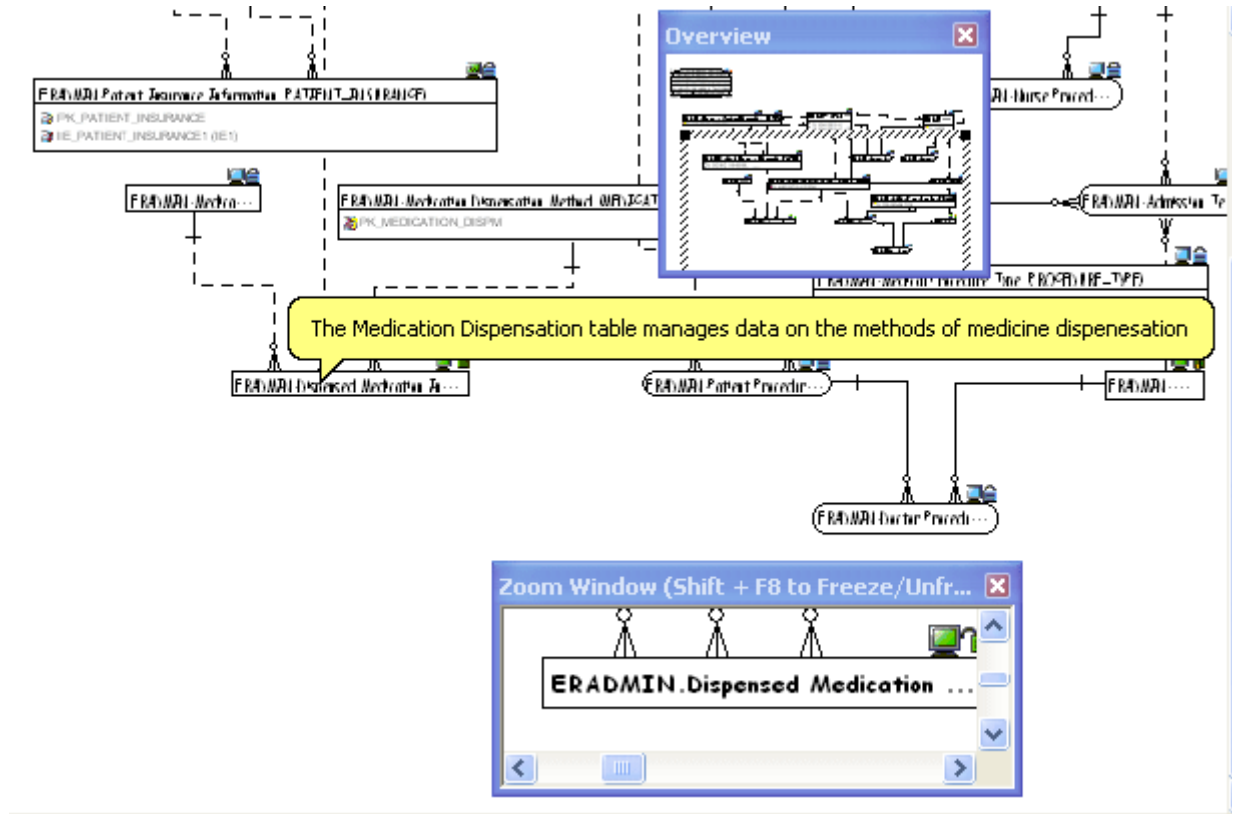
ERADMIN.Patient Insurance Information PATIENT_INSURANCE
PK_PATIENT_INSURANCE
IIE_PATIENT_INSURANCE1 (IE1)

ERADMIN.Medica···

ERADMIN.Medication Dispensation Method (MEDICAT
PK_MEDICATION_DISPM

Overview

ERADMIN.Nurse Proced···

ERADMIN.Admission Ty

ERADMIN.Medical Procedure Type PROCEDURE_TYPE

The Medication Dispensation table manages data on the methods of medicine dispenesation

ERADMIN.Dispensed Medication Ta···

ERADMIN.Patient Procedur···

ERADMIN.···

ERADMIN.Doctor Procedu···

Zoom Window (Shift + F8 to Freeze/Unfr...

ERADMIN.Dispensed Medication ...